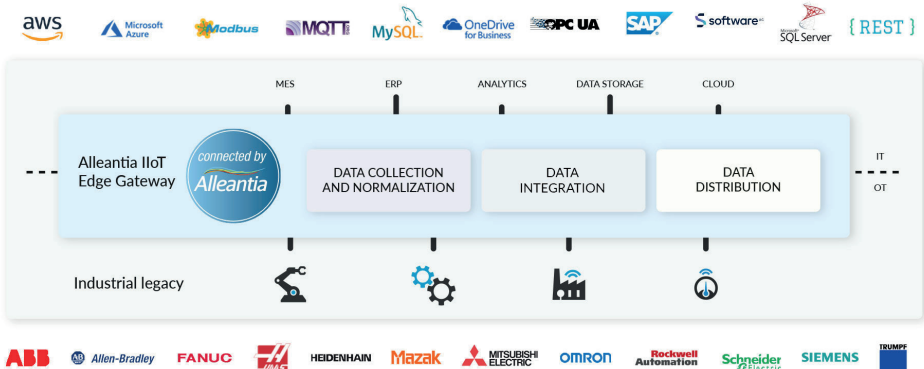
aws Microsoft Azure Modbus MQTT MySQL OneDrive for Business OPC UA SAP software SQL Server {REST}

MES ERP ANALYTICS DATA STORAGE CLOUD

Alleantia IIoT Edge Gateway

connected by Alleantia

DATA COLLECTION AND NORMALIZATION

DATA INTEGRATION

DATA DISTRIBUTION

IT

OT

Industrial legacy

ABB Allen-Bradley FANUC HAAS HEIDENHAIN Mazak MITSUBISHI ELECTRIC OMRON Rockwell Automation Schneider Electric SIEMENS TRUMPF